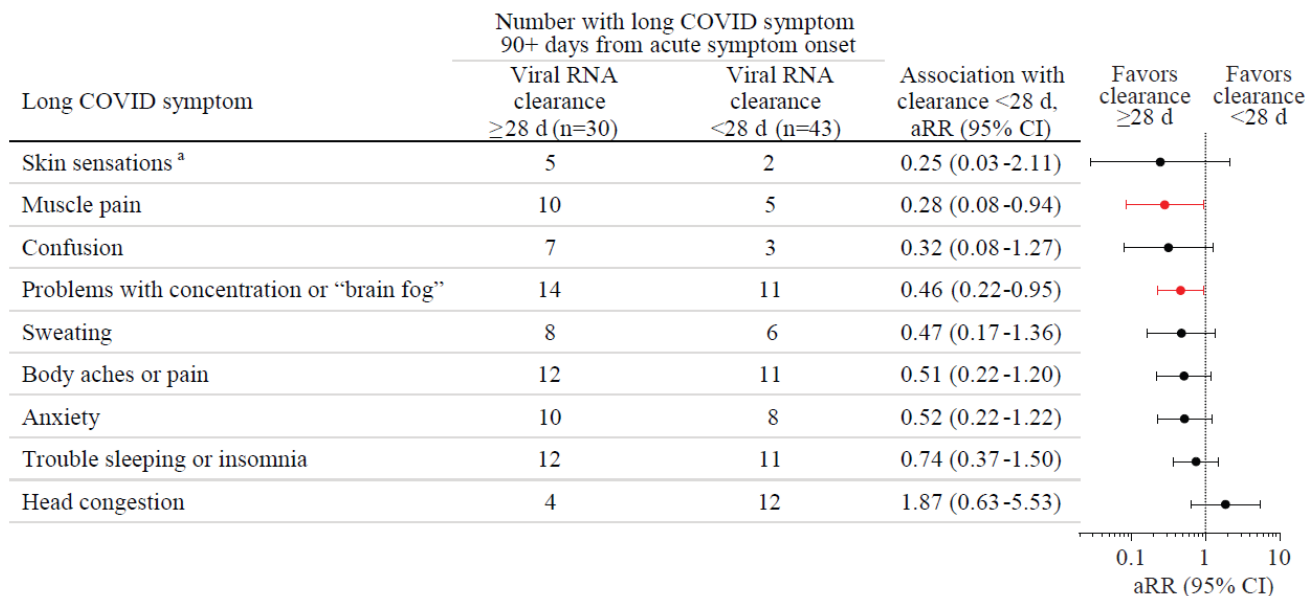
| Long COVID symptom | Number with long COVID symptom 90+ days from acute symptom onset: Viral RNA clearance $\geq$28 d (n=30) | Viral RNA clearance <28 d (n=43) | Association with clearance <28 d, aRR (95% CI) |
|---|---|---|---|
| Skin sensations $^a$ | 5 | 2 | 0.25 (0.03-2.11) |
| Muscle pain | 10 | 5 | 0.28 (0.08-0.94) |
| Confusion | 7 | 3 | 0.32 (0.08-1.27) |
| Problems with concentration or “brain fog” | 14 | 11 | 0.46 (0.22-0.95) |
| Sweating | 8 | 6 | 0.47 (0.17-1.36) |
| Body aches or pain | 12 | 11 | 0.51 (0.22-1.20) |
| Anxiety | 10 | 8 | 0.52 (0.22-1.22) |
| Trouble sleeping or insomnia | 12 | 11 | 0.74 (0.37-1.50) |
| Head congestion | 4 | 12 | 1.87 (0.63-5.53) |

Favors clearance $\geq$28 d

Favors clearance <28 d

0.1

1

10

aRR (95% CI)